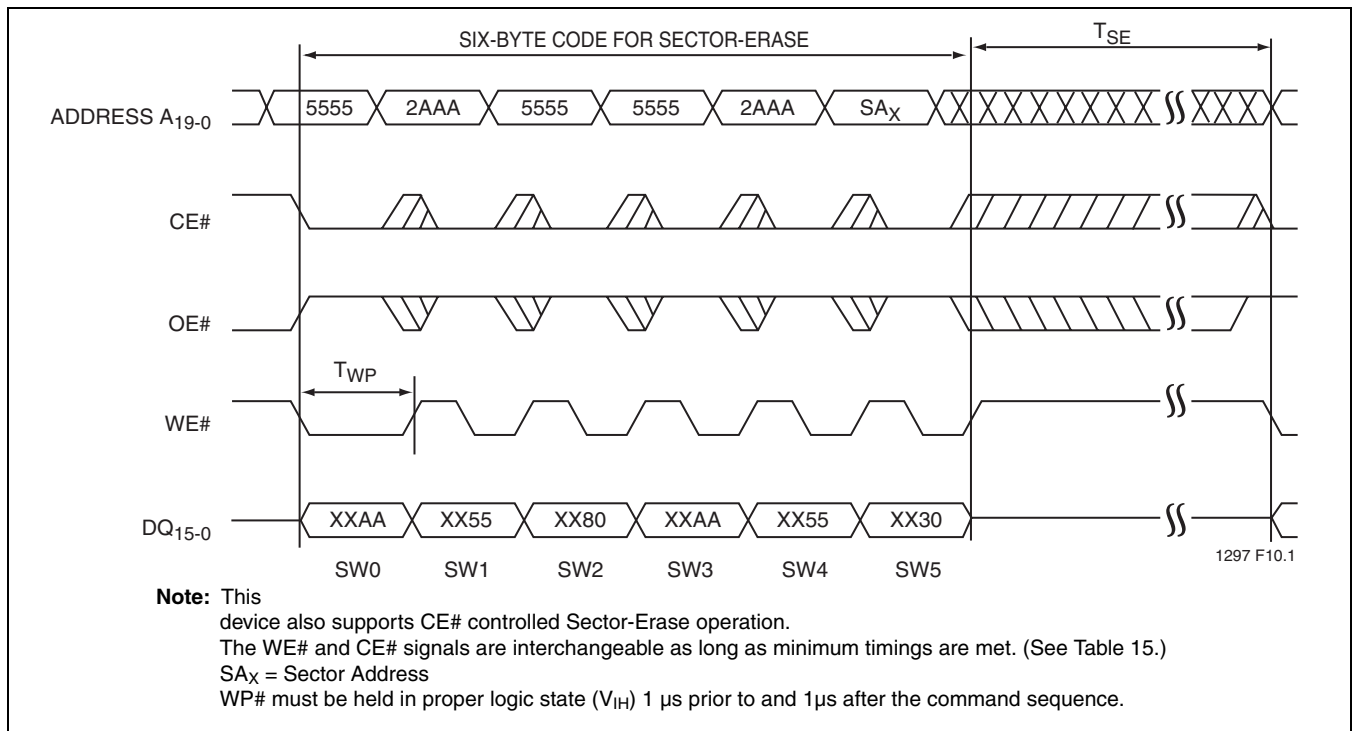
SIX-BYTE CODE FOR SECTOR-ERASE

$T_{SE}$

ADDRESS $A_{19-0}$

5555 2AAA 5555 5555 2AAA $SA_X$

CE#

OE#

$T_{WP}$

WE#

$DQ_{15-0}$

XXAA XX55 XX80 XXAA XX55 XX30

SW0 SW1 SW2 SW3 SW4 SW5

1297 F10.1

**Note:** This

device also supports CE# controlled Sector-Erase operation.

The WE# and CE# signals are interchangeable as long as minimum timings are met. (See Table 15.)

$SA_X$ = Sector Address

WP# must be held in proper logic state ($V_{IH}$) 1 µs prior to and 1µs after the command sequence.